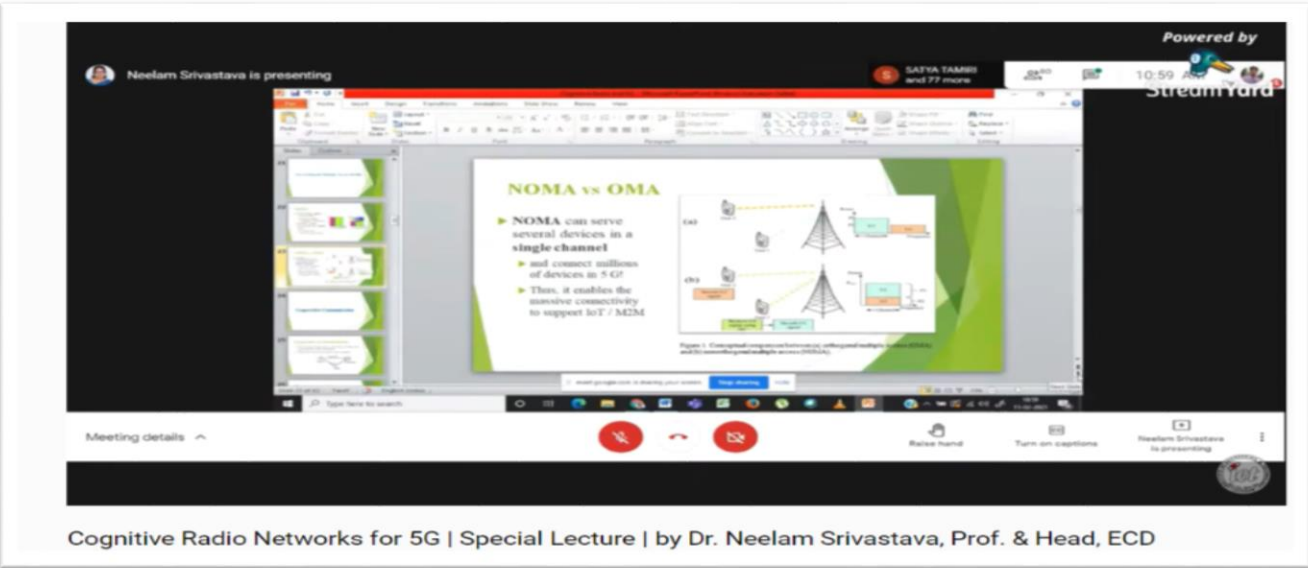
Powered by
StreamYard

Neelam Srivastava is presenting

SATYA TAMIRI and 77 more

10:59 AM

NOMA vs OMA

NOMA can serve several devices in a single channel

and connect millions of devices in 5 G!

Thus, it enables the massive connectivity to support IoT / M2M

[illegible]

Type here to search

Stop sharing

Hide

Meeting details

Raise hand

Turn on captions

Neelam Srivastava is presenting

Cognitive Radio Networks for 5G | Special Lecture | by Dr. Neelam Srivastava, Prof. & Head, ECD